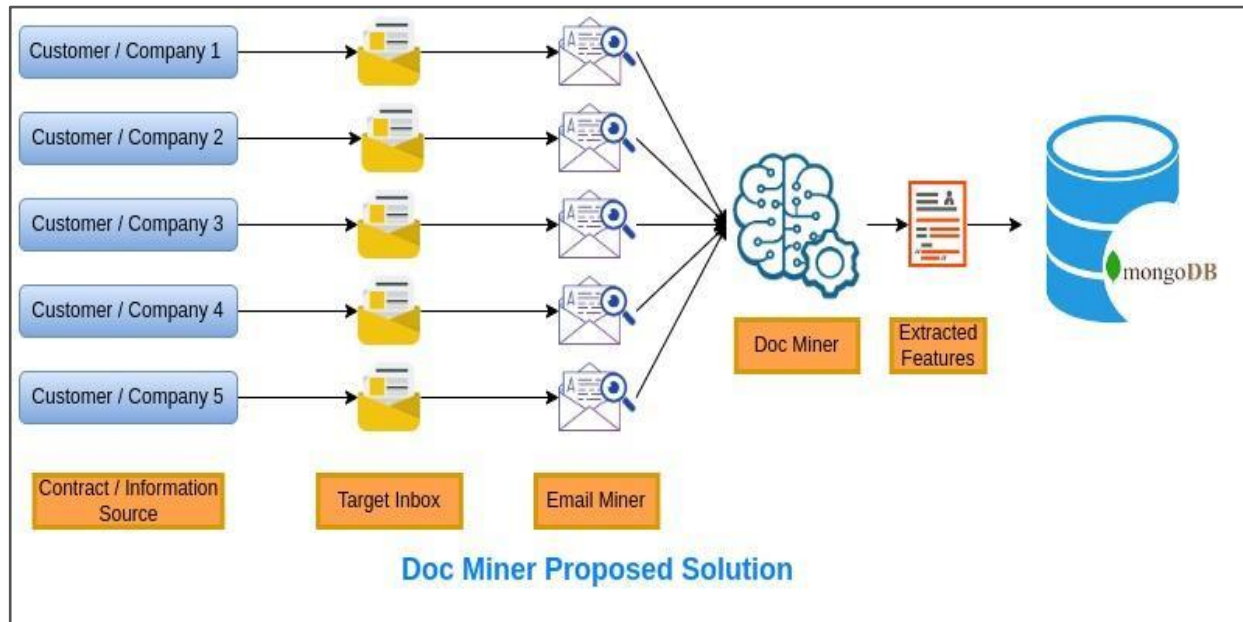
Customer / Company 1

Customer / Company 2

Customer / Company 3

Customer / Company 4

Customer / Company 5

Doc Miner

Extracted Features

mongoDB

Contract / Information Source

Target Inbox

Email Miner

Doc Miner Proposed Solution